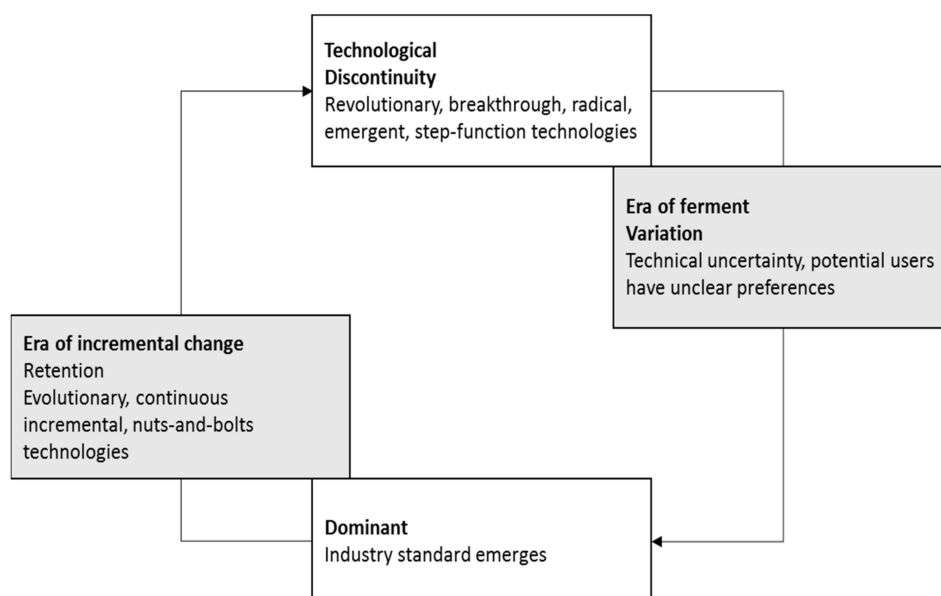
**Technological Discontinuity**
Revolutionary, breakthrough, radical, emergent, step-function technologies

**Era of ferment**
**Variation**
Technical uncertainty, potential users have unclear preferences

**Era of incremental change**
Retention
Evolutionary, continuous incremental, nuts-and-bolts technologies

**Dominant**
Industry standard emerges